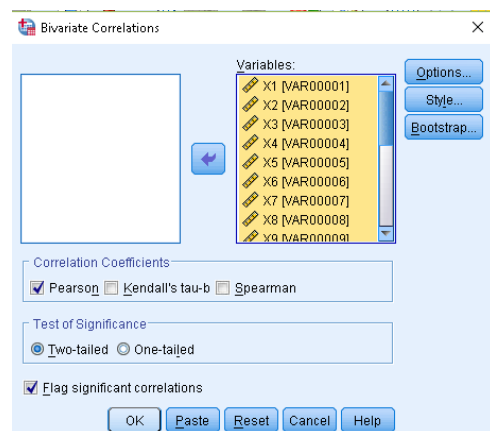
Bivariate Correlations

Variables:
X1 [VAR00001]
X2 [VAR00002]
X3 [VAR00003]
X4 [VAR00004]
X5 [VAR00005]
X6 [VAR00006]
X7 [VAR00007]
X8 [VAR00008]
X9 [VAR00009]

Options...
Style...
Bootstrap...

Correlation Coefficients
Pearson Kendall's tau-b Spearman

Test of Significance
Two-tailed One-tailed

Flag significant correlations

OK Paste Reset Cancel Help